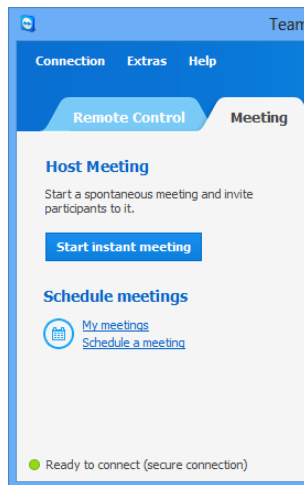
Team

Connection Extras Help

Remote Control

Meeting

Host Meeting

Start a spontaneous meeting and invite participants to it.

Start instant meeting

Schedule meetings

My meetings
Schedule a meeting

Ready to connect (secure connection)